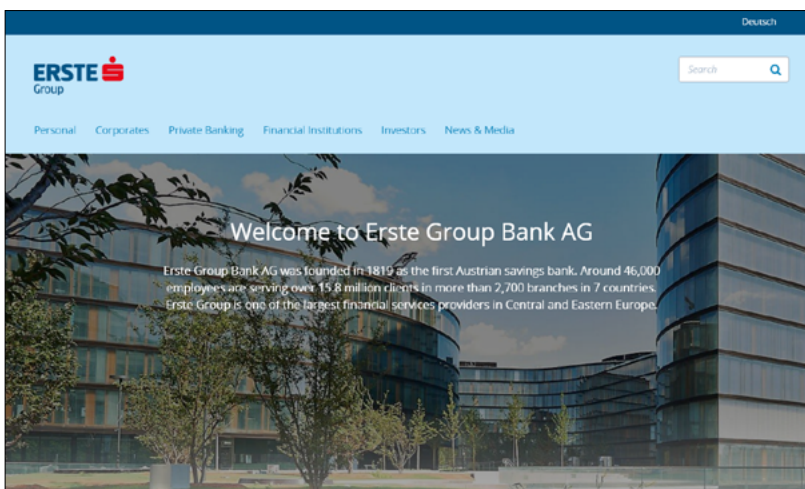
Deutsch

ERSTE Group

Search

Personal Corporates Private Banking Financial Institutions Investors News & Media

Welcome to Erste Group Bank AG

Erste Group Bank AG was founded in 1819 as the first Austrian savings bank. Around 46,000 employees are serving over 15.8 million clients in more than 2,700 branches in 7 countries. Erste Group is one of the largest financial services providers in Central and Eastern Europe.